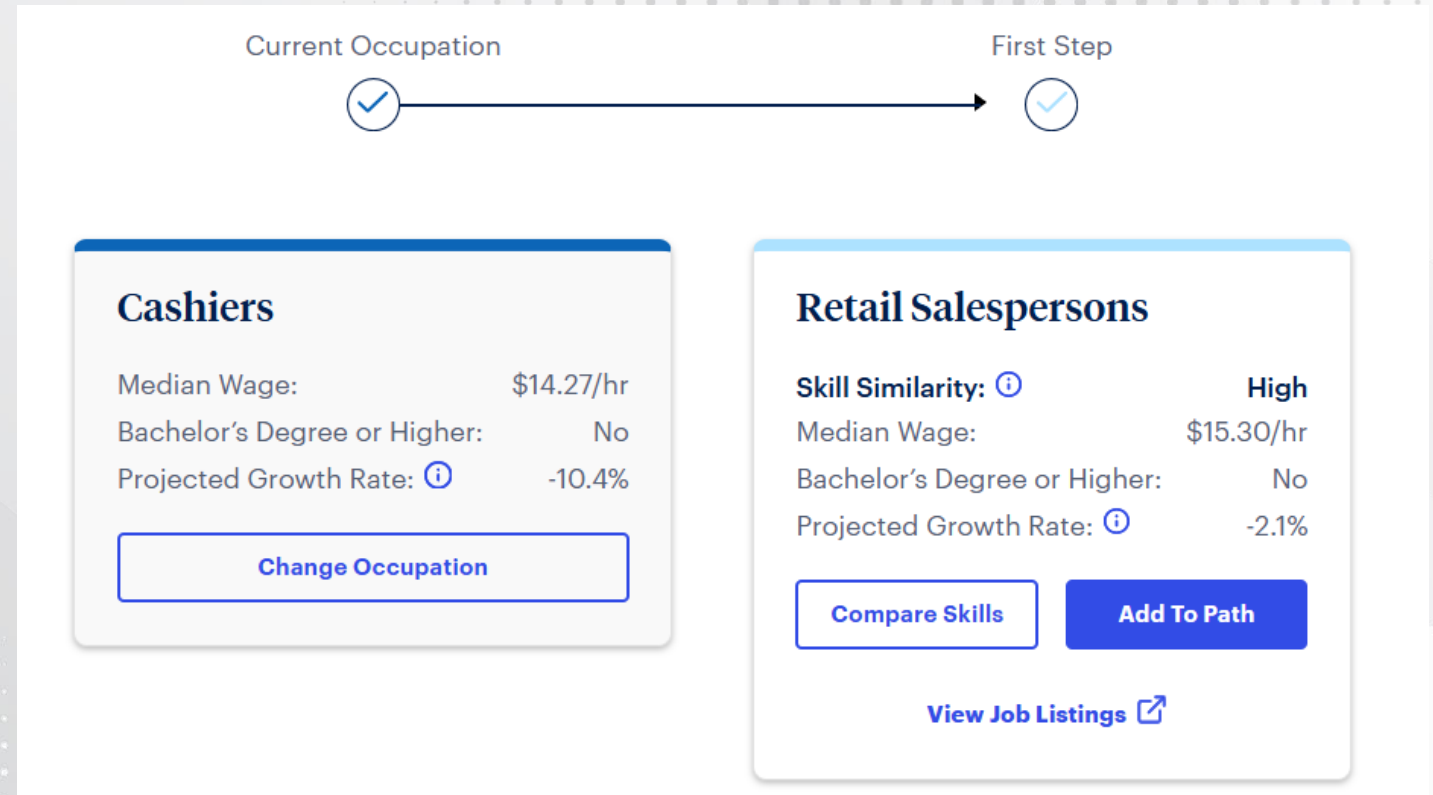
Current Occupation

First Step

Cashiers

Median Wage: $14.27/hr
Bachelor's Degree or Higher: No
Projected Growth Rate: -10.4%

Change Occupation

Retail Salespersons

Skill Similarity: High
Median Wage: $15.30/hr
Bachelor's Degree or Higher: No
Projected Growth Rate: -2.1%

Compare Skills

Add To Path

View Job Listings